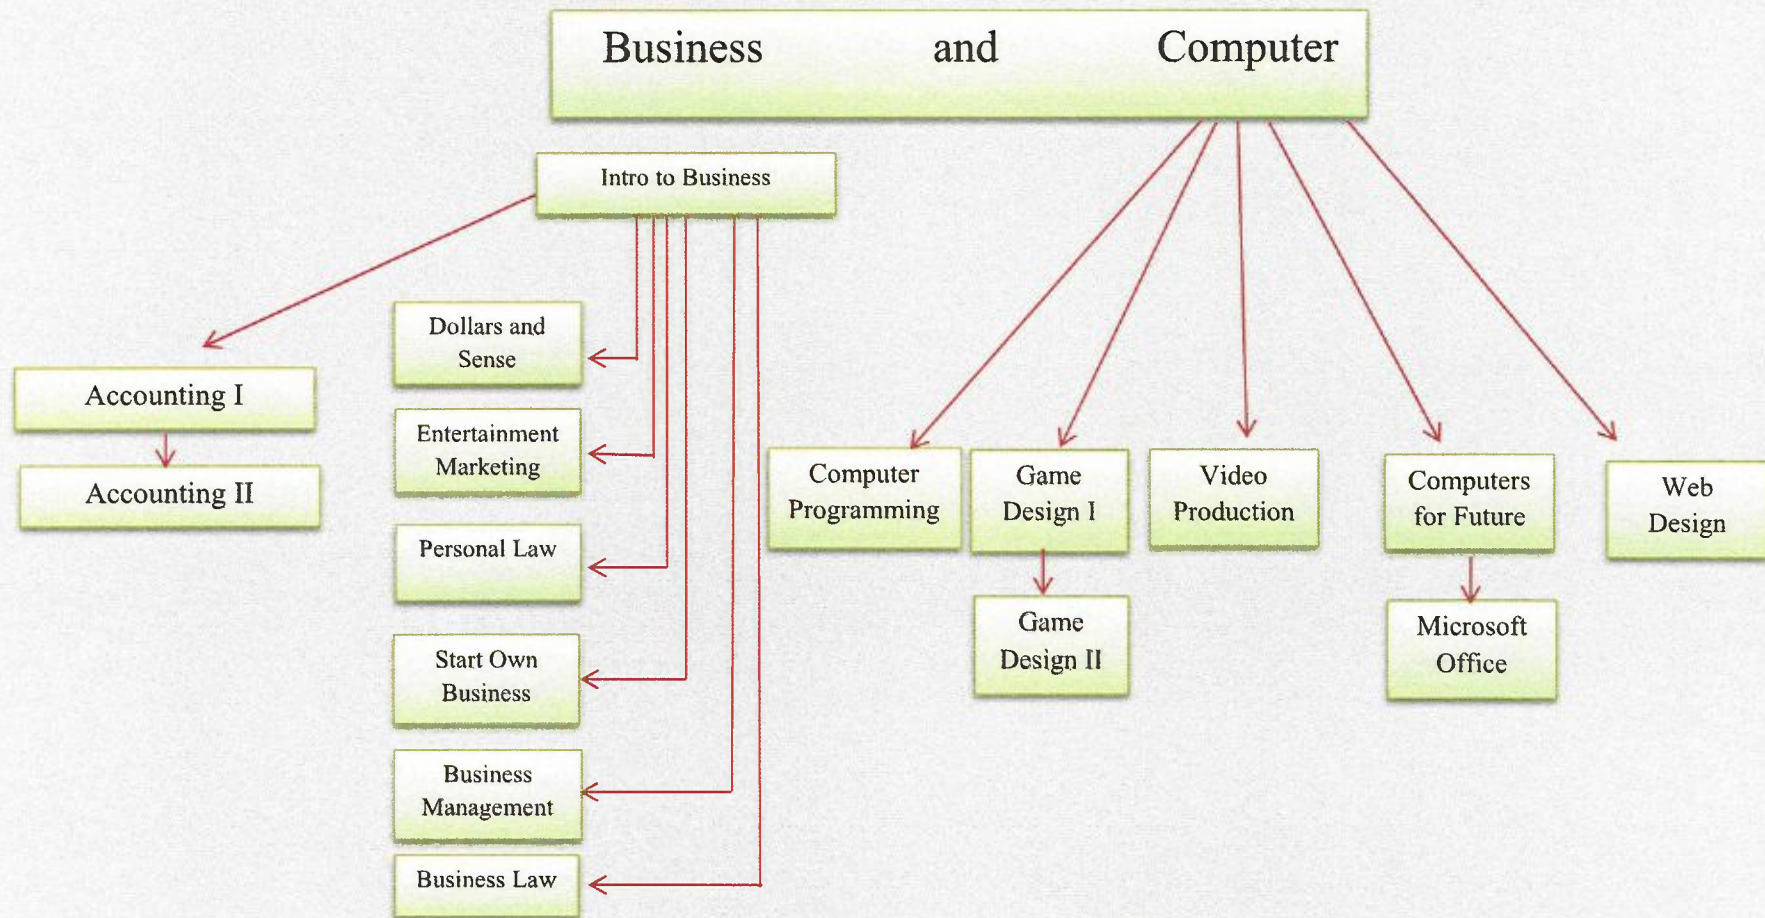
Business and Computer

Intro to Business

Accounting I

Accounting II

Dollars and Sense

Entertainment Marketing

Personal Law

Start Own Business

Business Management

Business Law

Computer Programming

Game Design I

Game Design II

Video Production

Computers for Future

Microsoft Office

Web Design